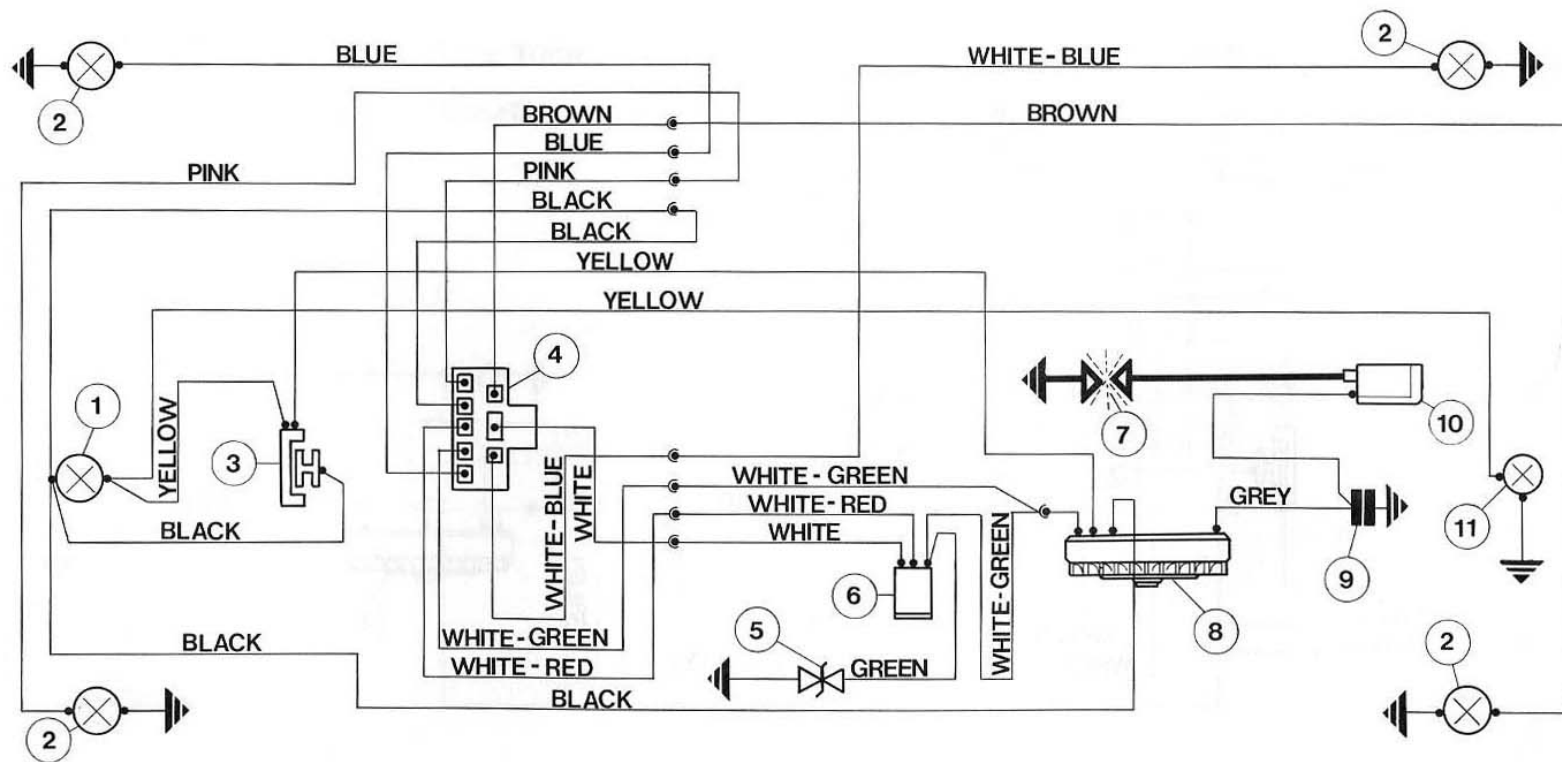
2
BLUE
WHITE - BLUE
2
BROWN
BLUE
BROWN
PINK
PINK
BLACK
BLACK
YELLOW
YELLOW
4
1
YELLOW
3
BLACK
WHITE-BLUE
WHITE
WHITE - GREEN
WHITE-RED
WHITE
7
10
GREY
11
9
WHITE-GREEN
8
6
5
GREEN
WHITE-GREEN
WHITE-RED
BLACK
BLACK
2
2